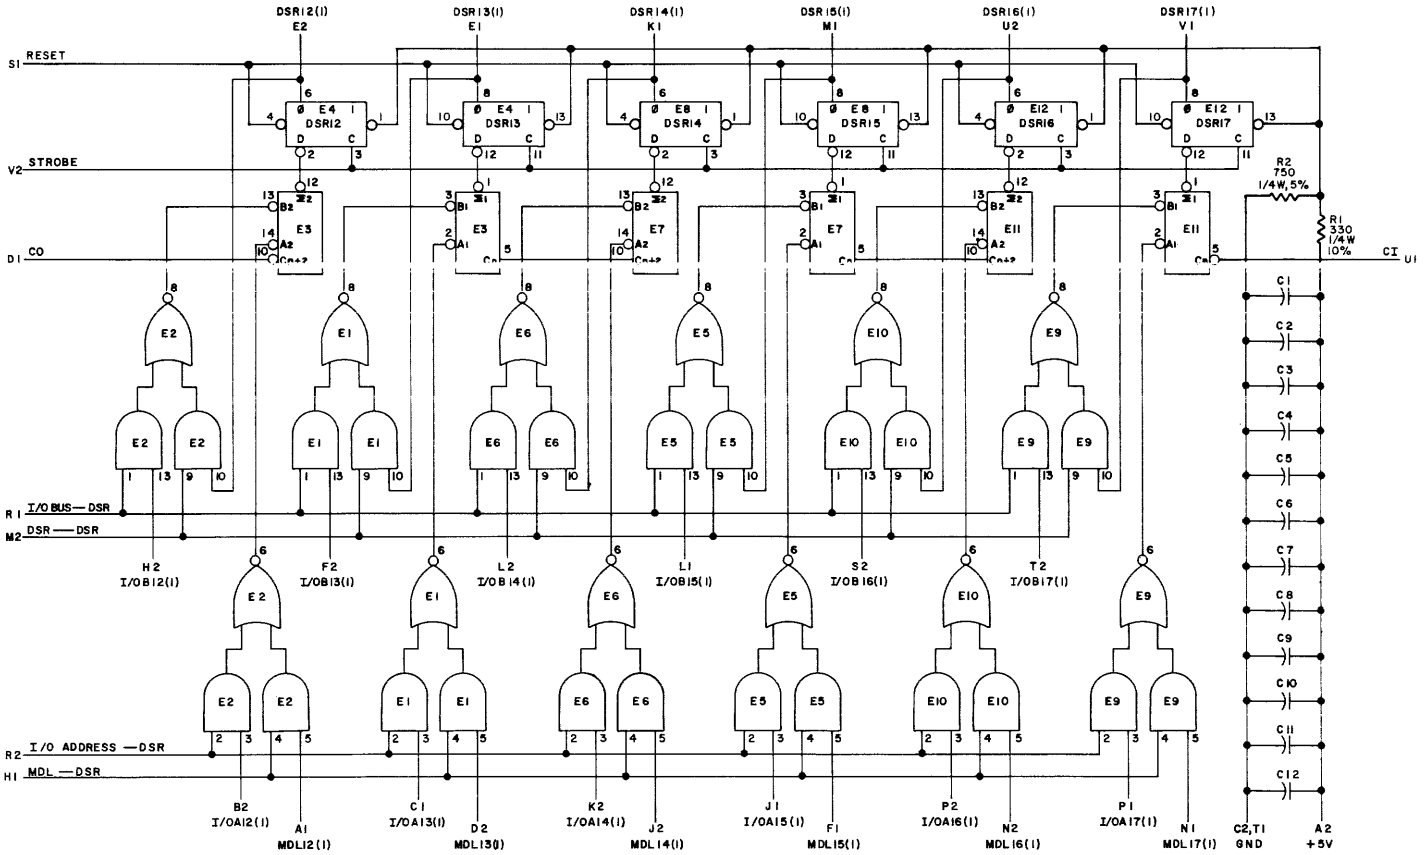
DSR12(1)
E2
DSR13(1)
E1
DSR14(1)
K1
DSR15(1)
M1
DSR16(1)
U2
DSR17(1)
V1

S1 RESET
V2 STROBE
D1 CO

6
4 Ø E4 1 1
DSR12
D C
2 3
12
13 B2 Σ2
E3
14 A2
10 Cn+2

8
10 Ø E4 1 13
DSR13
D C
12 11
1
3 B1 Σ1
E3
2 A1
Cn 5

6
4 Ø E8 1 1
DSR14
D C
2 3
12
13 B2 Σ2
E7
14 A2
10 Cn+2

8
10 Ø E8 1 13
DSR15
D C
12 11
1
3 B1 Σ1
E7
2 A1
Cn 5

6
4 Ø E12 1 1
DSR16
D C
2 3
12
13 B2 Σ2
E11
14 A2
10 Cn+2

8
10 Ø E12 1 13
DSR17
D C
12 11
1
3 B1 Σ1
E11
2 A1
Cn 5

R2
750
1/4W, 5%
R1
330
1/4 W
10%
CI U1

8 E2
E2 E2
1 13 9 10
8 E1
E1 E1
1 13 9 10
8 E6
E6 E6
1 13 9 10
8 E5
E5 E5
1 13 9 10
8 E10
E10 E10
1 13 9 10
8 E9
E9 E9
1 13 9 10

R1 I/OBUS—DSR
M2 DSR—DSR

H2
I/OB12(1)
F2
I/OB13(1)
L2
I/OB14(1)
L1
I/OB15(1)
S2
I/OB16(1)
T2
I/OB17(1)

6 E2
E2 E2
2 3 4 5
6 E1
E1 E1
2 3 4 5
6 E6
E6 E6
2 3 4 5
6 E5
E5 E5
2 3 4 5
6 E10
E10 E10
2 3 4 5
6 E9
E9 E9
2 3 4 5

R2 I/O ADDRESS —DSR
H1 MDL —DSR

B2
I/OA12(1)
A1
MDL12(1)
C1
I/OA13(1)
D2
MDL13(1)
K2
I/OA14(1)
J2
MDL14(1)
J1
I/OA15(1)
F1
MDL15(1)
P2
I/OA16(1)
N2
MDL16(1)
P1
I/OA17(1)
N1
MDL17(1)

C1
C2
C3
C4
C5
C6
C7
C8
C9
C10
C11
C12

C2,T1
GND
A2
+5V